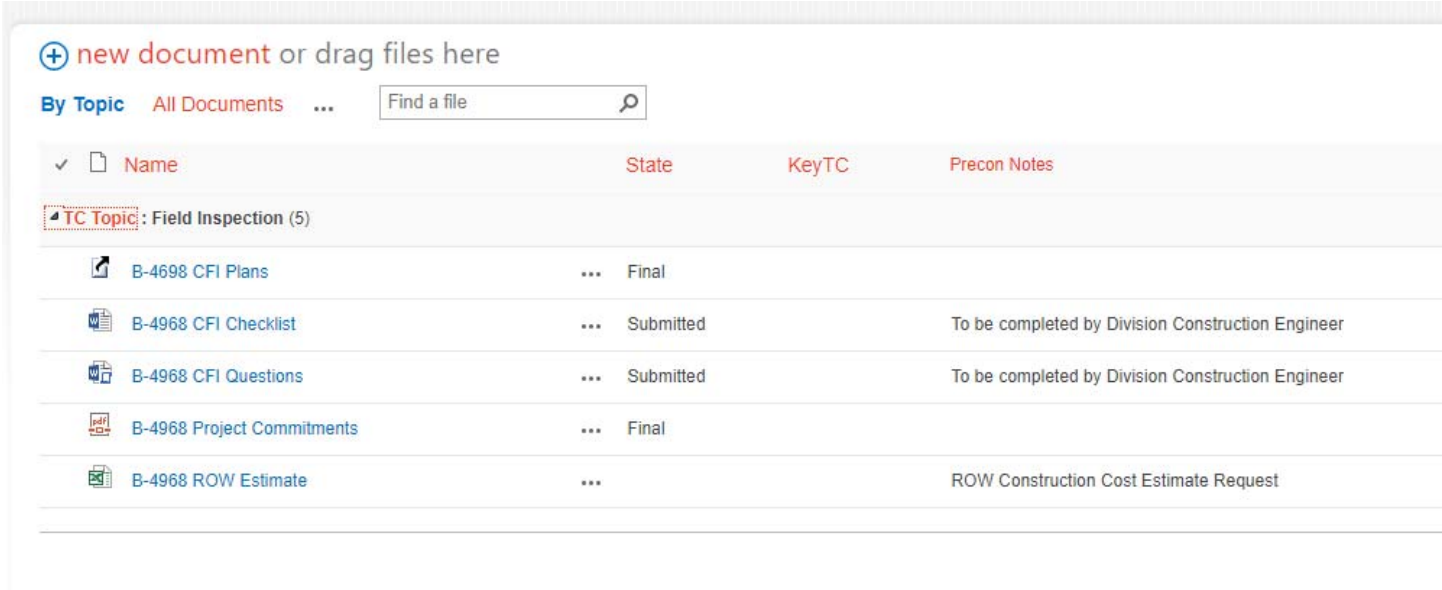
new document or drag files here

By Topic All Documents ... Find a file

| Name | | State | KeyTC | Precon Notes |
|---|---|---|---|---|
| TC Topic : Field Inspection (5) | | | | |
| B-4698 CFI Plans | ... | Final | | |
| B-4968 CFI Checklist | ... | Submitted | | To be completed by Division Construction Engineer |
| B-4968 CFI Questions | ... | Submitted | | To be completed by Division Construction Engineer |
| B-4968 Project Commitments | ... | Final | | |
| B-4968 ROW Estimate | ... | | | ROW Construction Cost Estimate Request |